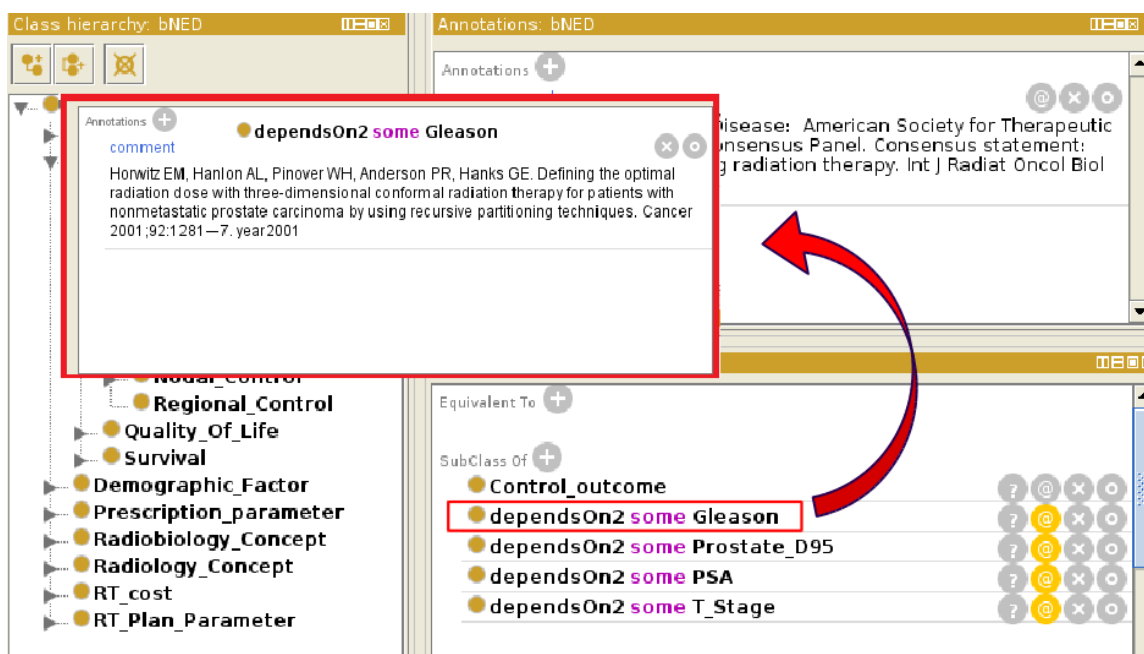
Class hierarchy: bNED

Annotations: bNED

Annotations

Annotations

dependsOn2 some Gleason

comment

Horwitz EM, Hanlon AL, Pinover WH, Anderson PR, Hanks GE. Defining the optimal radiation dose with three-dimensional conformal radiation therapy for patients with nonmetastatic prostate carcinoma by using recursive partitioning techniques. Cancer 2001;92:1281—7. year2001

Disease: American Society for Therapeutic
onsensus Panel. Consensus statement:
g radiation therapy. Int J Radiat Oncol Biol

Nodal_Control
Regional_Control
Quality_Of_Life
Survival
Demographic_Factor
Prescription_parameter
Radiobiology_Concept
Radiology_Concept
RT_cost
RT_Plan_Parameter

Equivalent To

SubClass Of

Control_outcome
dependsOn2 some Gleason
dependsOn2 some Prostate_D95
dependsOn2 some PSA
dependsOn2 some T_Stage